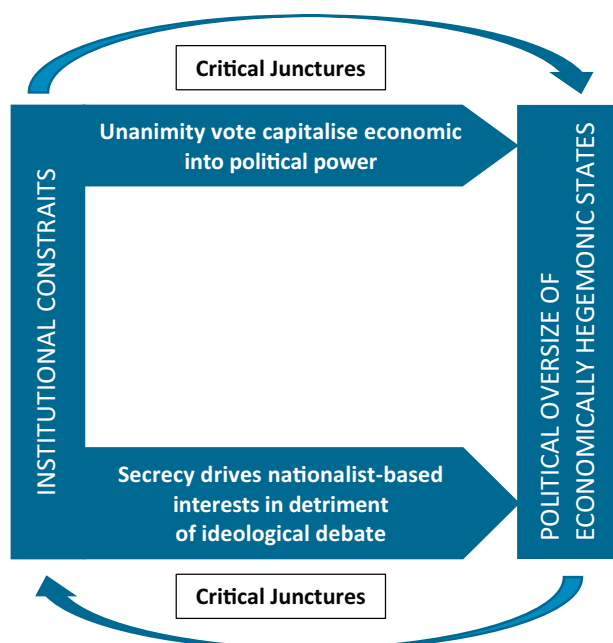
Critical Junctures

Unanimity vote capitalise economic into political power

INSTITUTIONAL CONSTRAITS

POLITICAL OVERSIZE OF ECONOMICALLY HEGEMONIC STATES

Secrecy drives nationalist-based interests in detriment of ideological debate

Critical Junctures